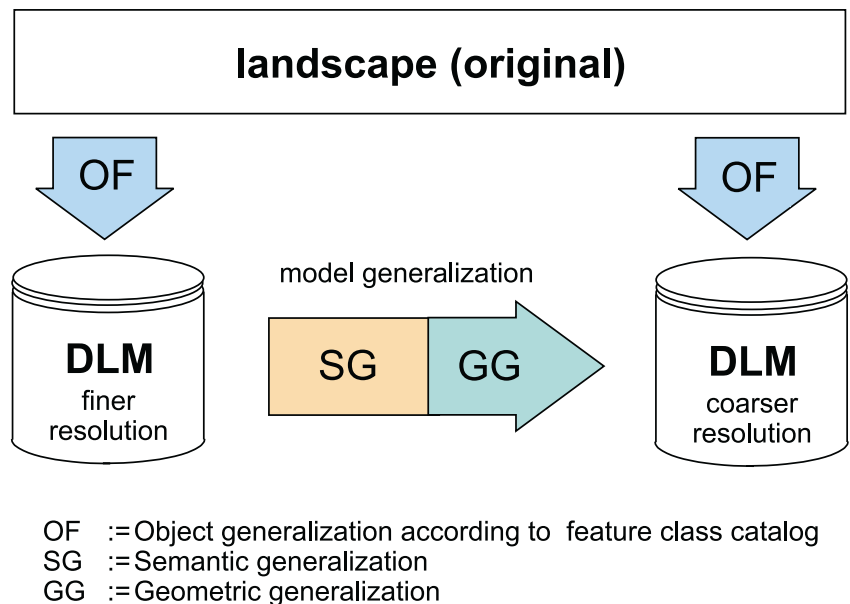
landscape (original)

OF

OF

model generalization

DLM
finer resolution

SG

GG

DLM
coarser resolution

OF := Object generalization according to feature class catalog
SG := Semantic generalization
GG := Geometric generalization